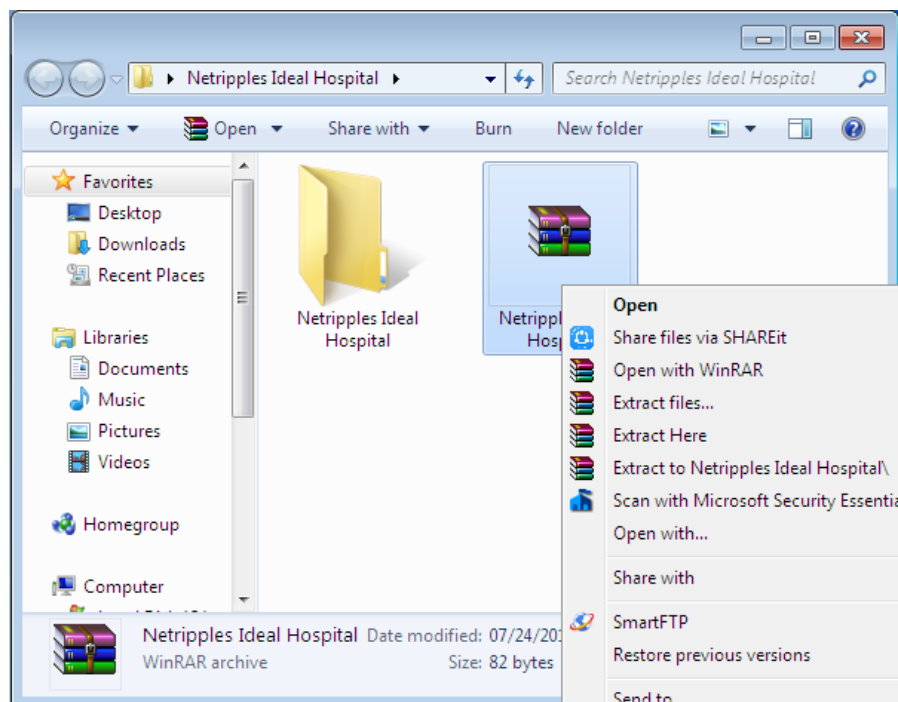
Netripples Ideal Hospital ▸

Search Netripples Ideal Hospital

Organize ▾ Open ▾ Share with ▾ Burn New folder

Favorites
Desktop
Downloads
Recent Places

Libraries
Documents
Music
Pictures
Videos

Homegroup

Computer
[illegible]

Netripples Ideal Hospital

Netripples Ideal Hosp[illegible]

Open
Share files via SHAREit
Open with WinRAR
Extract files...
Extract Here
Extract to Netripples Ideal Hospital\
Scan with Microsoft Security Essentia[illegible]
Open with...
Share with
SmartFTP
Restore previous versions
Send to

Netripples Ideal Hospital Date modified: 07/24/20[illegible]
WinRAR archive Size: 82 bytes